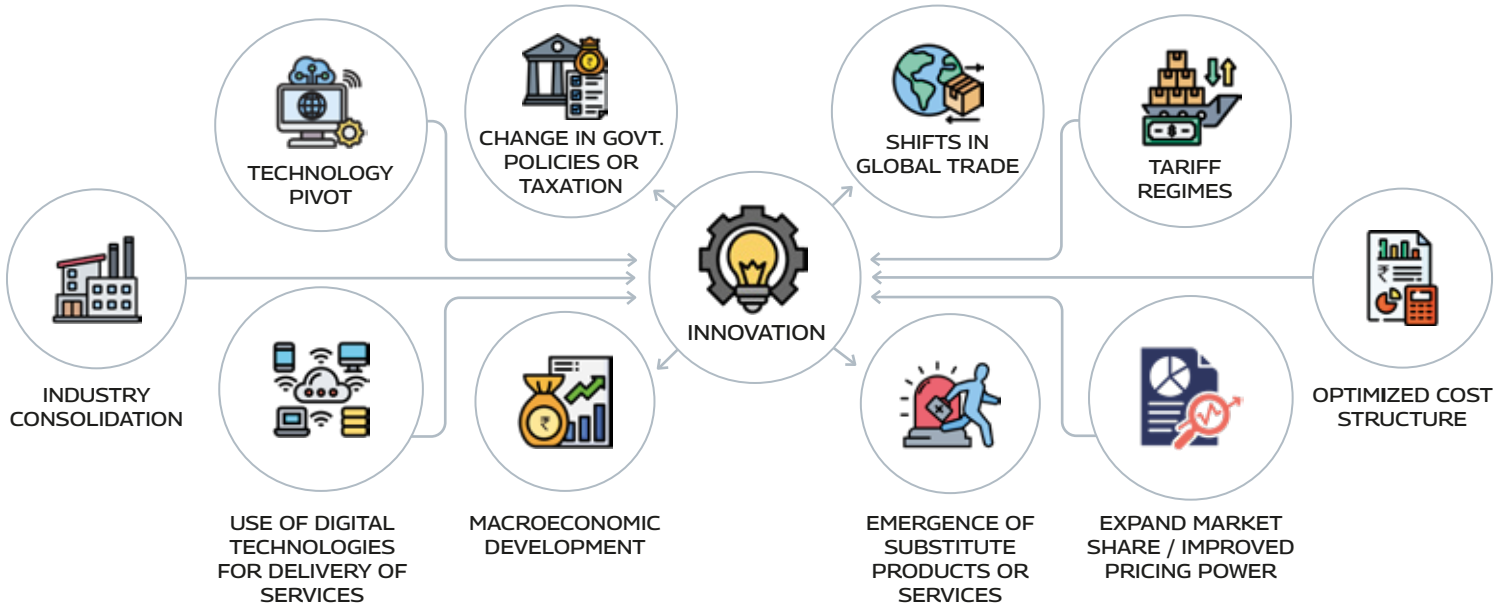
TECHNOLOGY PIVOT

CHANGE IN GOVT. POLICIES OR TAXATION

SHIFTS IN GLOBAL TRADE

TARIFF REGIMES

INNOVATION

INDUSTRY CONSOLIDATION

OPTIMIZED COST STRUCTURE

USE OF DIGITAL TECHNOLOGIES FOR DELIVERY OF SERVICES

MACROECONOMIC DEVELOPMENT

EMERGENCE OF SUBSTITUTE PRODUCTS OR SERVICES

EXPAND MARKET SHARE / IMPROVED PRICING POWER